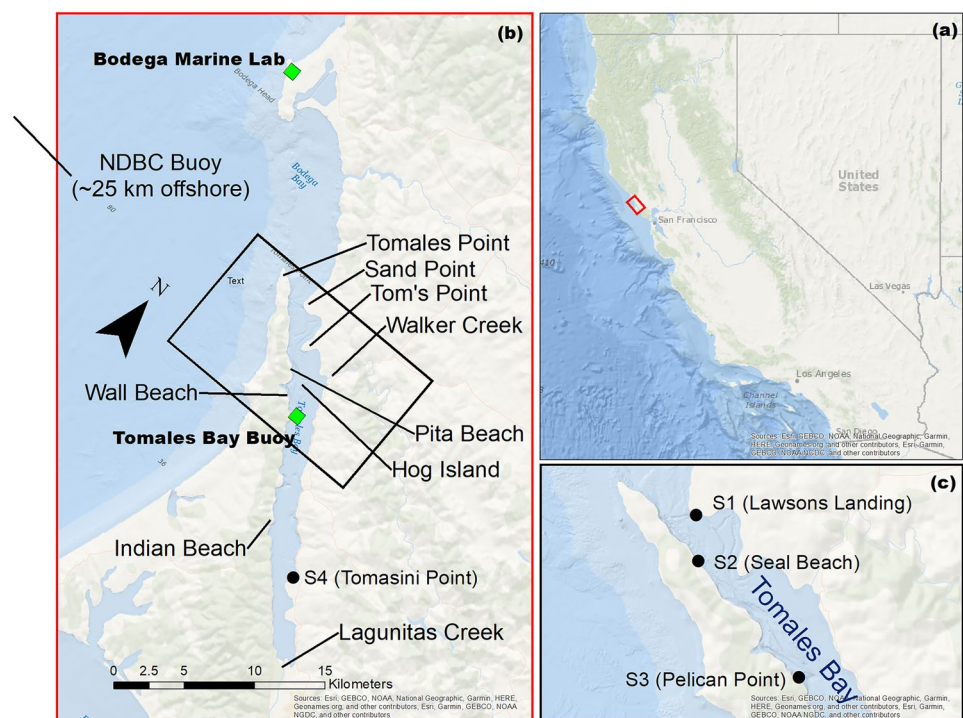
(b)

Bodega Marine Lab

Bodega Head

NDBC Buoy
(~25 km offshore)

Bodega Bay

80

Tomales Point

Sand Point

Text

Tom's Point

N

Walker Creek

Wall Beach

Tomales Bay Buoy

Pita Beach

Hog Island

36

Indian Beach

S4 (Tomasini Point)

Lagunitas Creek

0 2.5 5 10 15
Kilometers

Sources: Esri, GEBCO, NOAA, National Geographic, Garmin, HERE, Geonames.org, and other contributors, Esri, Garmin, GEBCO, NOAA NGDC, and other contributors

(a)

United States

San Francisco

Las Vegas

Los Angeles

Channel Islands

San Diego

Sources: Esri, GEBCO, NOAA, National Geographic, Garmin, HERE, Geonames.org, and other contributors, Esri, Garmin, GEBCO, NOAA NGDC, and other contributors

(c)

S1 (Lawsons Landing)

S2 (Seal Beach)

Tomales Bay

S3 (Pelican Point)

Sources: Esri, GEBCO, NOAA, National Geographic, Garmin, HERE, Geonames.org, and other contributors, Esri, Garmin, GEBCO, NOAA NGDC, and other contributors